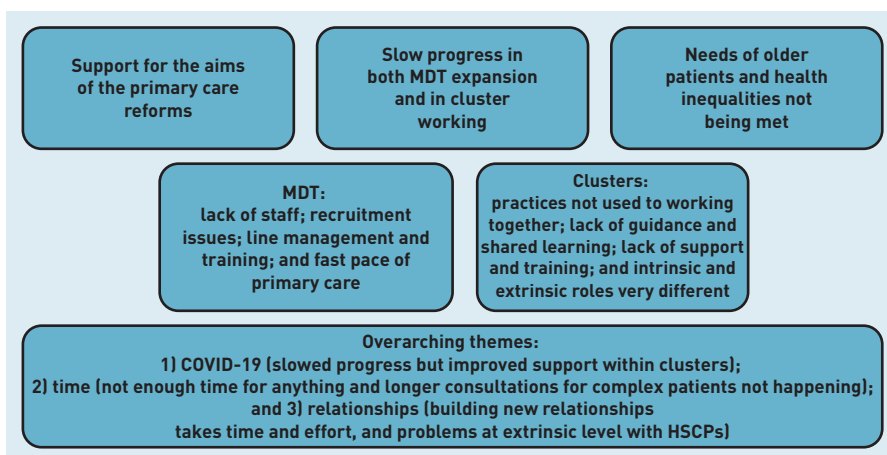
Support for the aims of the primary care reforms

Slow progress in both MDT expansion and in cluster working

Needs of older patients and health inequalities not being met

MDT:
lack of staff; recruitment issues; line management and training; and fast pace of primary care

Clusters:
practices not used to working together; lack of guidance and shared learning; lack of support and training; and intrinsic and extrinsic roles very different

Overarching themes:
1) COVID-19 (slowed progress but improved support within clusters);
2) time (not enough time for anything and longer consultations for complex patients not happening);
and 3) relationships (building new relationships takes time and effort, and problems at extrinsic level with HSCPs)